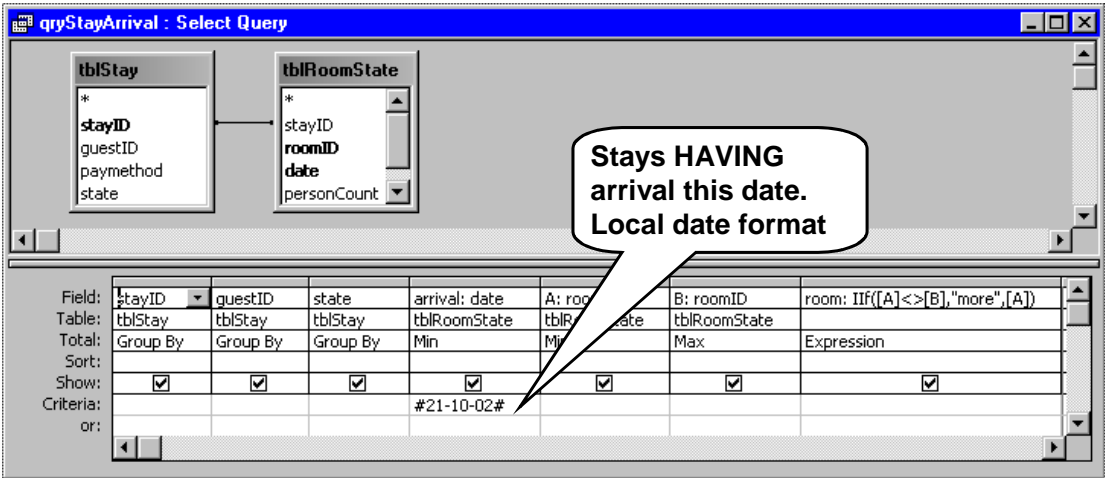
qryStayArrival : Select Query

tblStay
*
stayID
guestID
paymethod
state

tblRoomState
*
stayID
roomID
date
personCount

Stays HAVING arrival this date. Local date format

| Field: | stayID | guestID | state | arrival: date | A: roo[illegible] | B: roomID | room: IIf([A]<>[B],"more",[A]) |
|---|---|---|---|---|---|---|---|
| Table: | tblStay | tblStay | tblStay | tblRoomState | tblR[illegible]state | tblRoomState | |
| Total: | Group By | Group By | Group By | Min | Mi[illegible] | Max | Expression |
| Sort: | | | | | | | |
| Show: | ☑ | ☑ | ☑ | ☑ | ☑ | ☑ | ☑ |
| Criteria: | | | | #21-10-02# | | | |
| or: | | | | | | | |